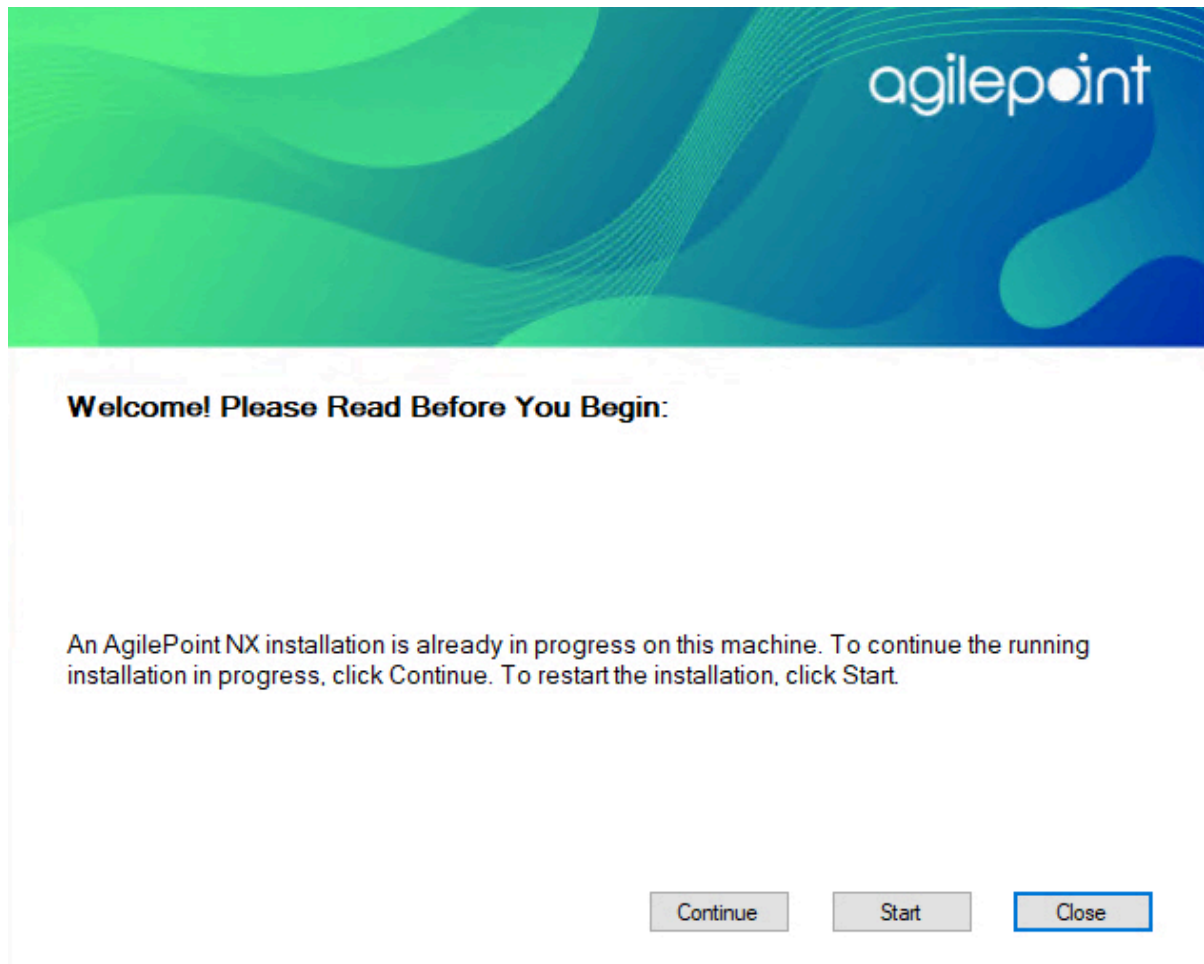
agilepoint

Welcome! Please Read Before You Begin:

An AgilePoint NX installation is already in progress on this machine. To continue the running installation in progress, click Continue. To restart the installation, click Start.

Continue Start Close